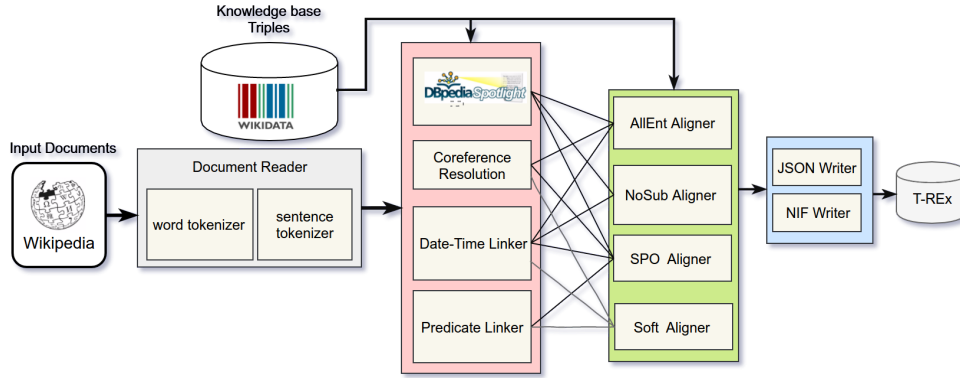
Knowledge base Triples

WIKIDATA

Input Documents

Wikipedia

Document Reader

word tokenizer

sentence tokenizer

DBpedia Spotlight

Coreference Resolution

Date-Time Linker

Predicate Linker

AllEnt Aligner

NoSub Aligner

SPO Aligner

Soft Aligner

JSON Writer

NIF Writer

T-REx